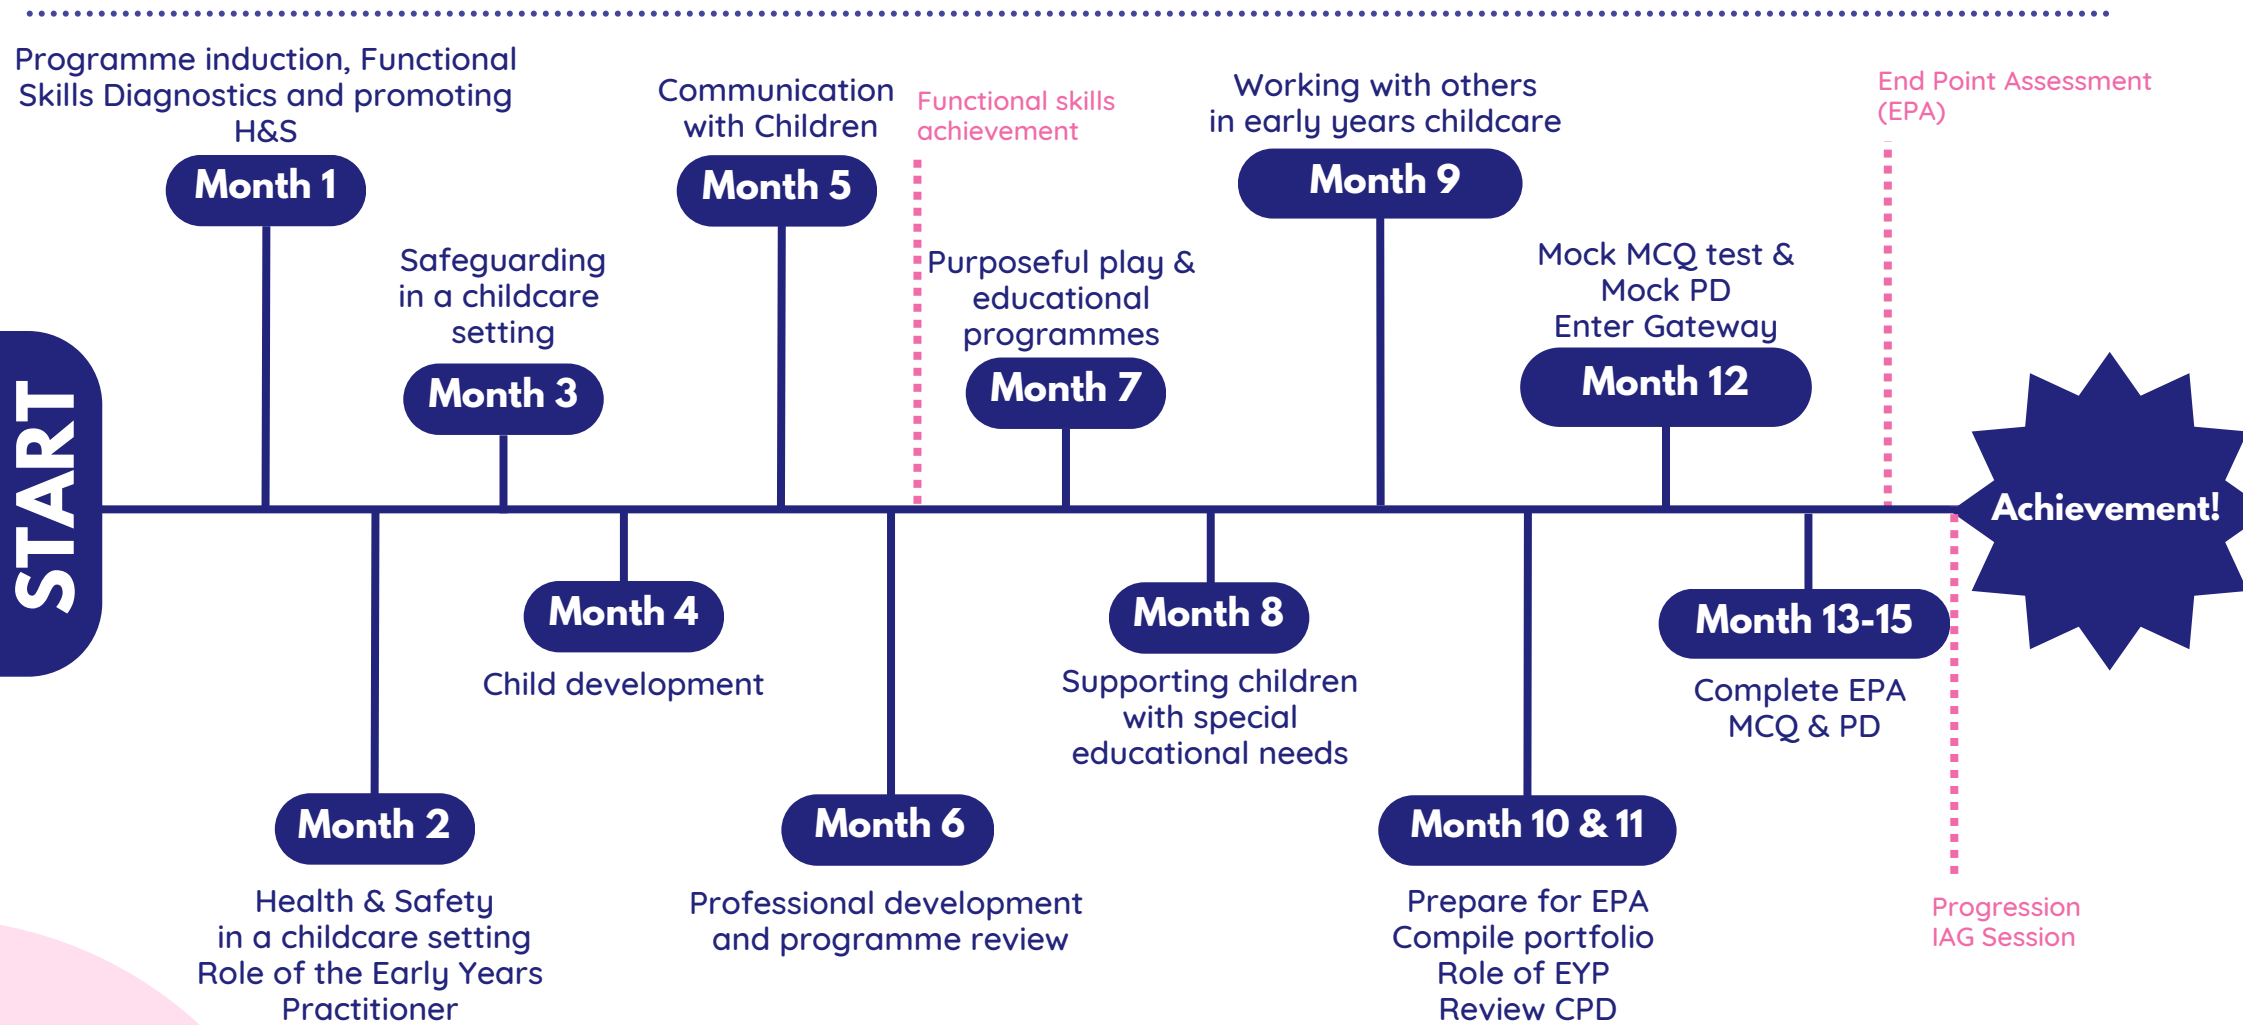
START

Programme induction, Functional Skills Diagnostics and promoting H&S

Month 1

Month 2

Health & Safety in a childcare setting Role of the Early Years Practitioner

Safeguarding in a childcare setting

Month 3

Month 4

Child development

Communication with Children

Month 5

Month 6

Professional development and programme review

Functional skills achievement

Purposeful play & educational programmes

Month 7

Month 8

Supporting children with special educational needs

Working with others in early years childcare

Month 9

Month 10 & 11

Prepare for EPA Compile portfolio Role of EYP Review CPD

Mock MCQ test & Mock PD Enter Gateway

Month 12

Month 13-15

Complete EPA MCQ & PD

End Point Assessment (EPA)

Achievement!

Progression IAG Session